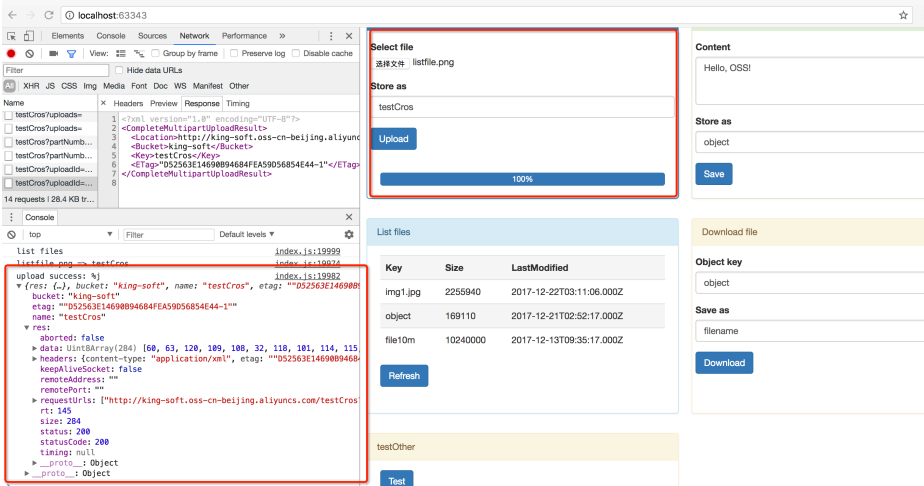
localhost:63343

Elements Console Sources Network Performance »

View: Group by frame Preserve log Disable cache

Filter Hide data URLs

All XHR JS CSS Img Media Font Doc WS Manifest Other

Name

testCros?uploads=
testCros?uploads=
testCros?partNumb...
testCros?partNumb...
testCros?uploadId=...
testCros?uploadId=...

14 requests | 28.4 KB tr...

× Headers Preview Response Timing

1 <?xml version="1.0" encoding="UTF-8"?>
2 <CompleteMultipartUploadResult>
3 <Location>http://king-soft.oss-cn-beijing.aliyunc
4 <Bucket>king-soft</Bucket>
5 <Key>testCros</Key>
6 <ETag>"D52563E14690094684FEA59D56854E44-1"</ETag>
7 </CompleteMultipartUploadResult>
8

Console

top Filter Default levels

list files index.js:19999
listfile.png => testCros index.js:19974
upload success: %j index.js:19982
▼ {res: {…}, bucket: "king-soft", name: "testCros", etag: ""D52563E146900
bucket: "king-soft"
etag: ""D52563E14690094684FEA59D56854E44-1""
name: "testCros"
▼ res:
aborted: false
▶ data: Uint8Array(284) [60, 63, 120, 109, 108, 32, 118, 101, 114, 115
▶ headers: {content-type: "application/xml", etag: ""D52563E1469009468
keepAliveSocket: false
remoteAddress: ""
remotePort: ""
▶ requestUrls: ["http://king-soft.oss-cn-beijing.aliyuncs.com/testCros
rt: 145
size: 284
status: 200
statusCode: 200
timing: null
▶ __proto__: Object
▶ __proto__: Object

Select file
选择文件 listfile.png
Store as
testCros
Upload
100%

Content
Hello, OSS!
Store as
object
Save

List files

| Key | Size | LastModified |
|---|---|---|
| img1.jpg | 2255940 | 2017-12-22T03:11:06.000Z |
| object | 169110 | 2017-12-21T02:52:17.000Z |
| file10m | 10240000 | 2017-12-13T09:35:17.000Z |

Refresh

Download file
Object key
object
Save as
filename
Download

testOther
Test